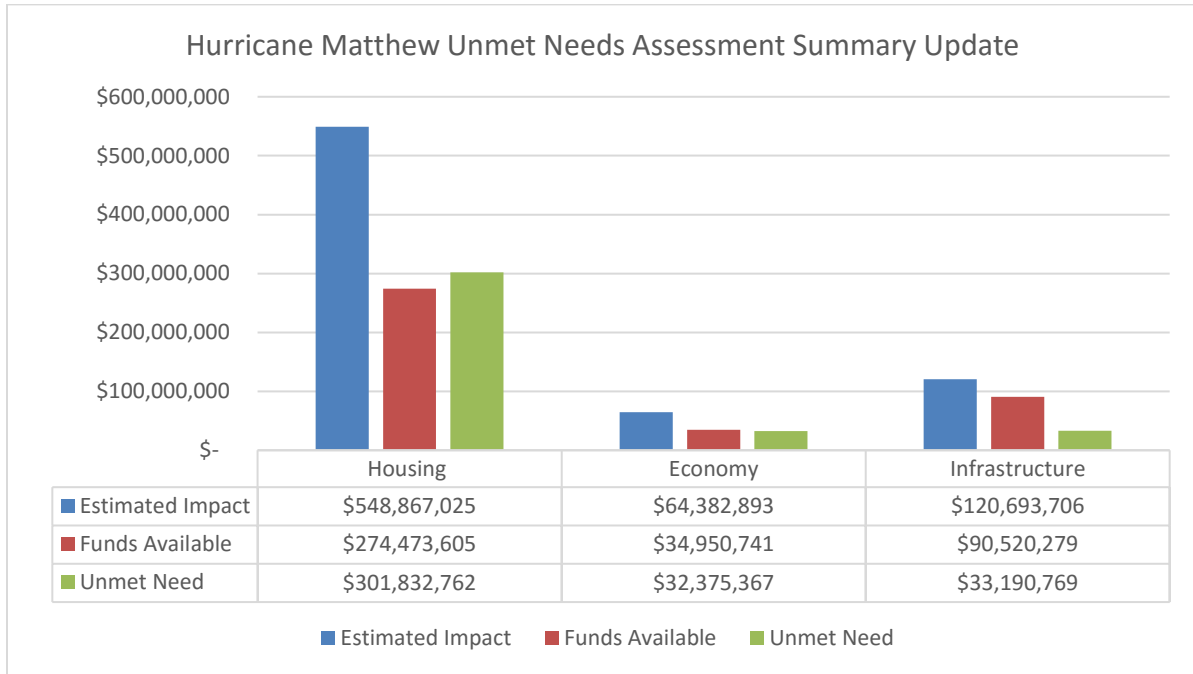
Hurricane Matthew Unmet Needs Assessment Summary Update

$600,000,000
$500,000,000
$400,000,000
$300,000,000
$200,000,000
$100,000,000
$-

| | Housing | Economy | Infrastructure |
|---|---|---|---|
| Estimated Impact | $548,867,025 | $64,382,893 | $120,693,706 |
| Funds Available | $274,473,605 | $34,950,741 | $90,520,279 |
| Unmet Need | $301,832,762 | $32,375,367 | $33,190,769 |

Estimated Impact  Funds Available  Unmet Need